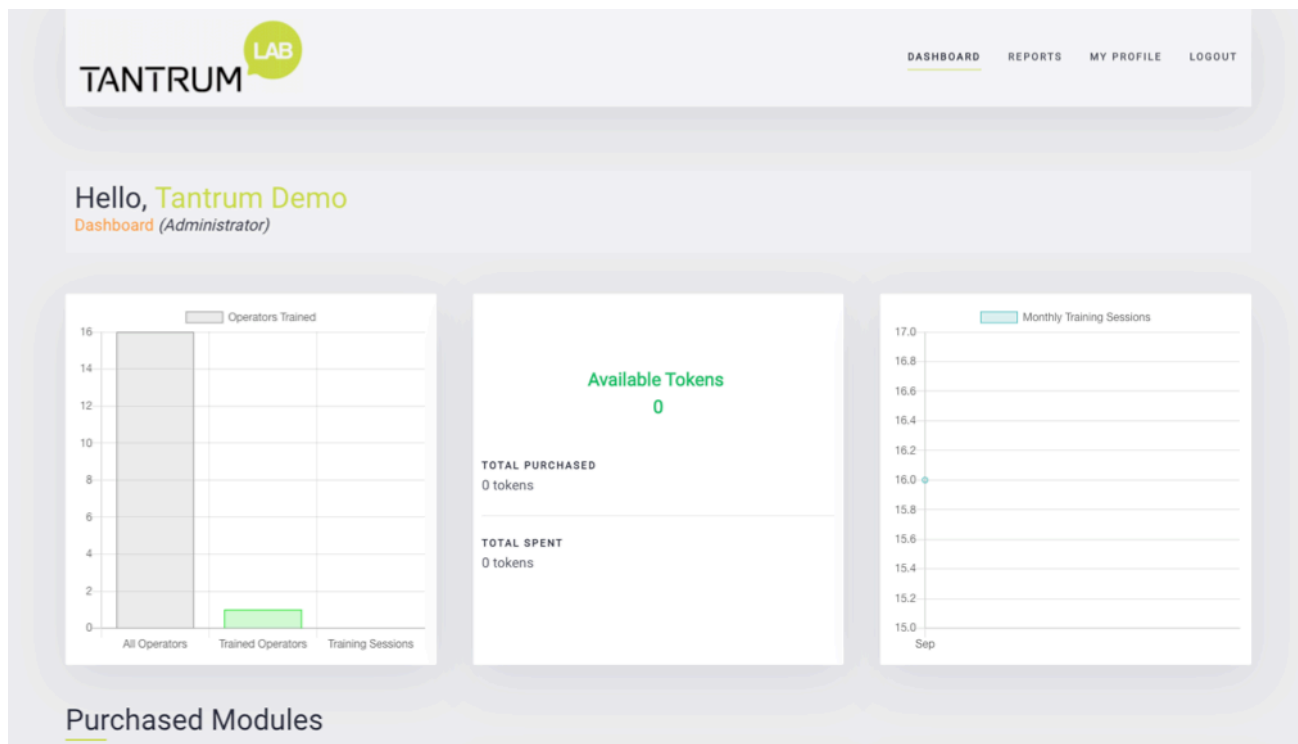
TANTRUM LAB

DASHBOARD REPORTS MY PROFILE LOGOUT

Hello, Tantrum Demo
Dashboard (Administrator)

Operators Trained
16
14
12
10
8
6
4
2
0
All Operators Trained Operators Training Sessions

Available Tokens
0

TOTAL PURCHASED
0 tokens

TOTAL SPENT
0 tokens

Monthly Training Sessions
17.0
16.8
16.6
16.4
16.2
16.0
15.8
15.6
15.4
15.2
15.0
Sep

Purchased Modules